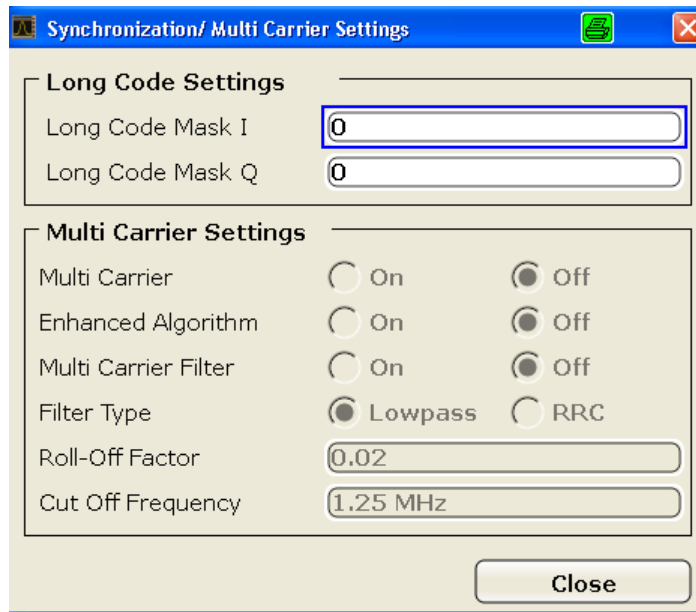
Synchronization/ Multi Carrier Settings

Long Code Settings

Long Code Mask I 0

Long Code Mask Q 0

Multi Carrier Settings

Multi Carrier On Off

Enhanced Algorithm On Off

Multi Carrier Filter On Off

Filter Type Lowpass RRC

Roll-Off Factor 0.02

Cut Off Frequency 1.25 MHz

Close